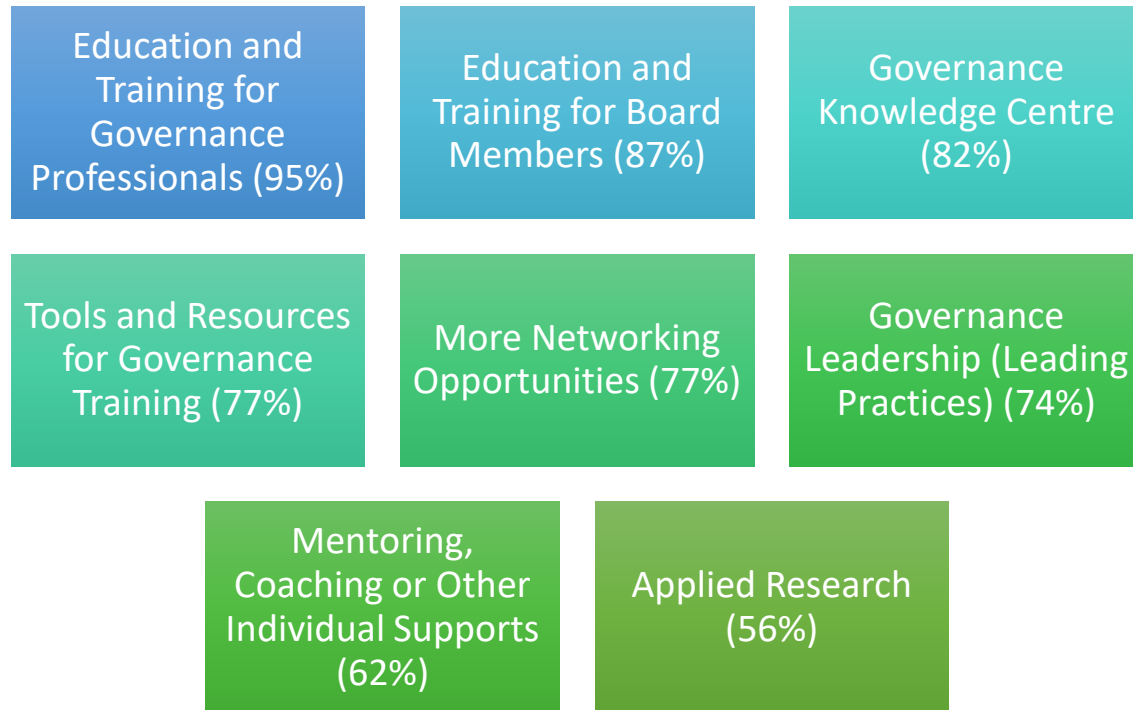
Education and Training for Governance Professionals (95%)

Education and Training for Board Members (87%)

Governance Knowledge Centre (82%)

Tools and Resources for Governance Training (77%)

More Networking Opportunities (77%)

Governance Leadership (Leading Practices) (74%)

Mentoring, Coaching or Other Individual Supports (62%)

Applied Research (56%)